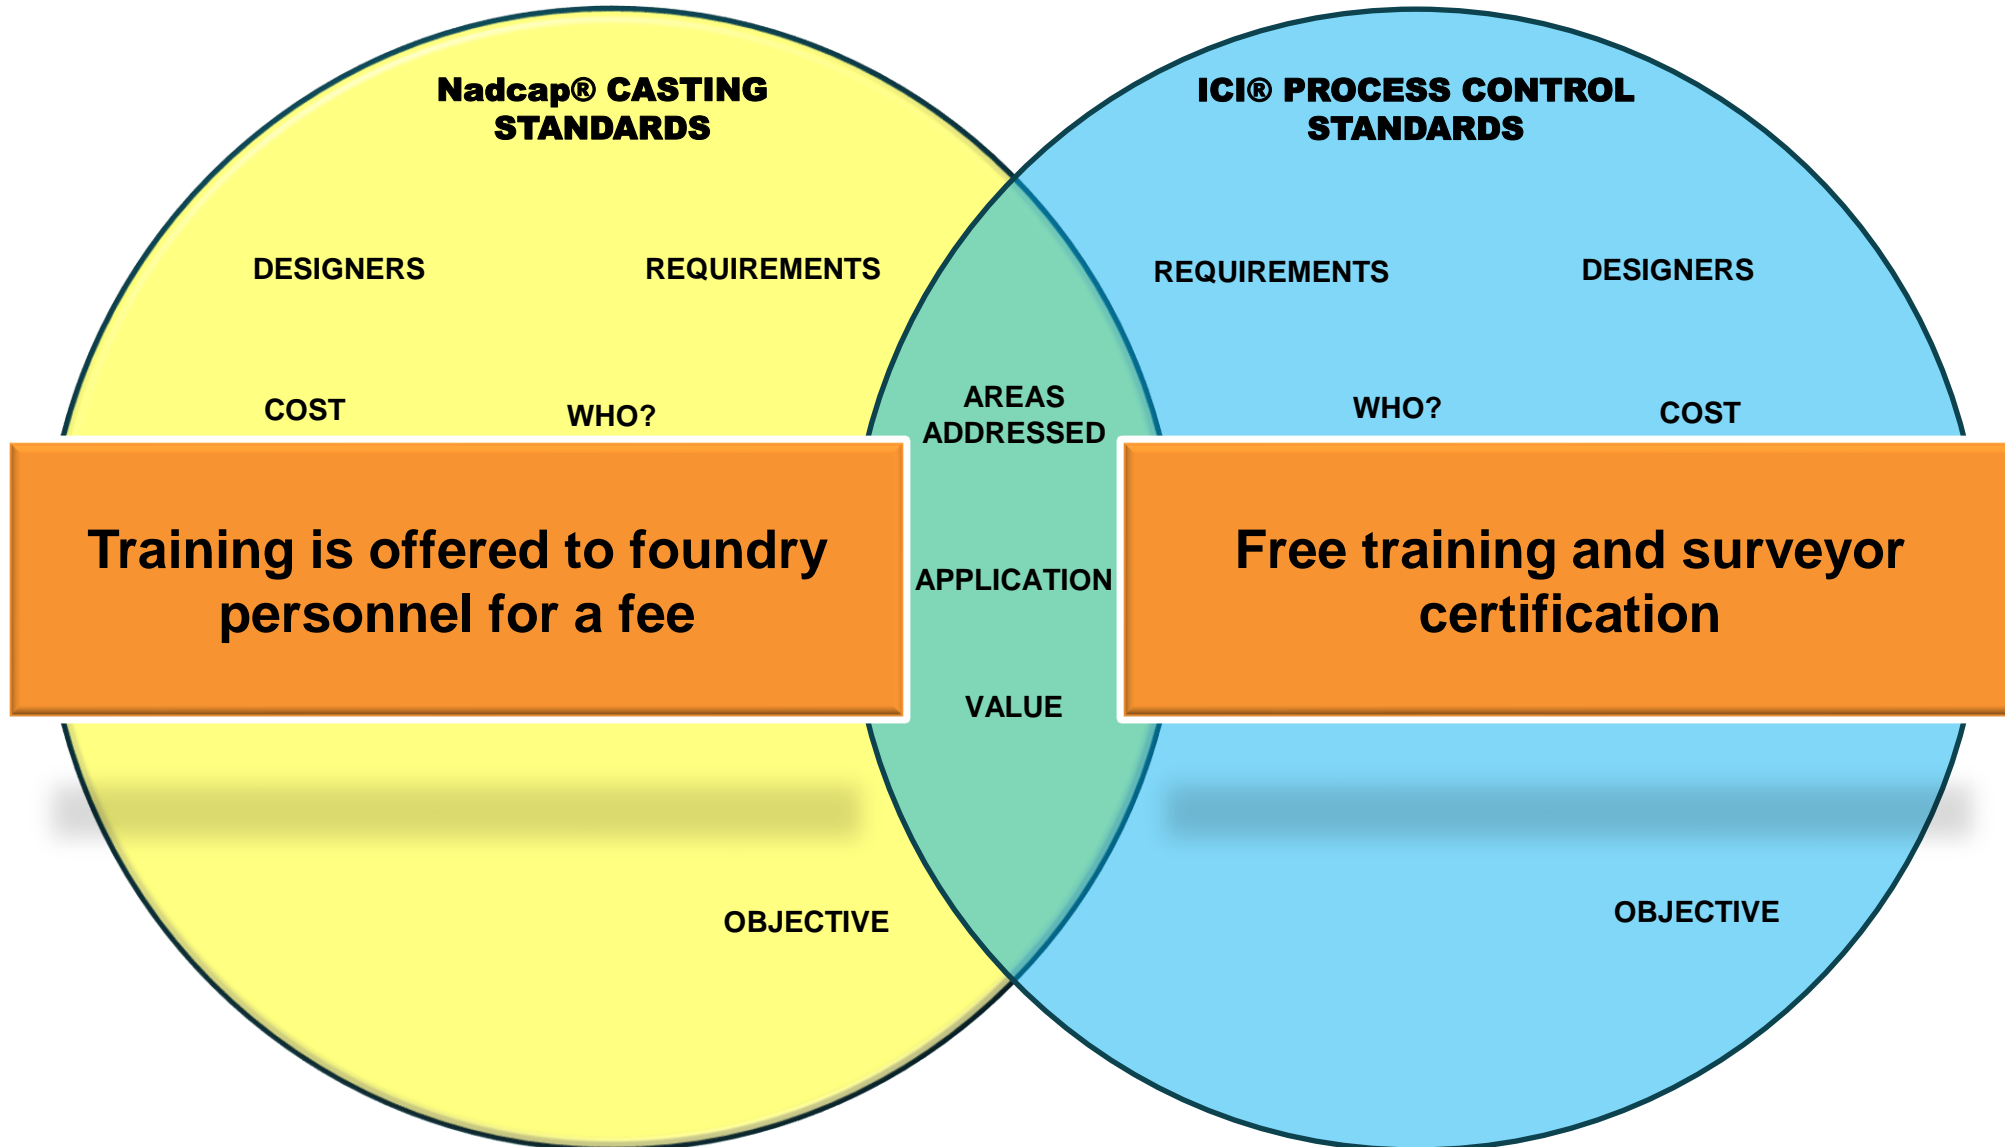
Nadcap® CASTING STANDARDS

DESIGNERS

REQUIREMENTS

COST

WHO?

Training is offered to foundry personnel for a fee

OBJECTIVE

AREAS ADDRESSED

APPLICATION

VALUE

ICI® PROCESS CONTROL STANDARDS

REQUIREMENTS

DESIGNERS

WHO?

COST

Free training and surveyor certification

OBJECTIVE